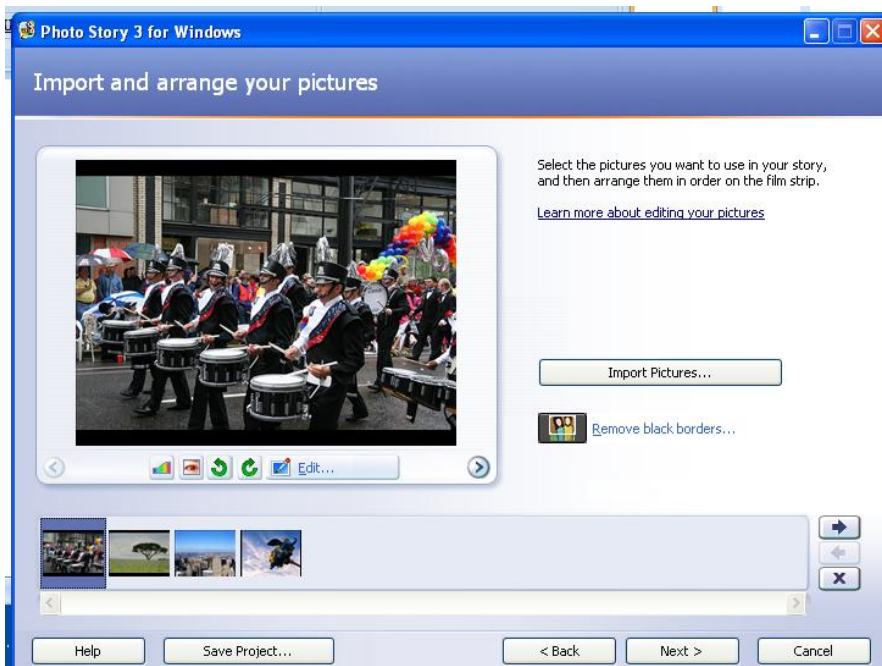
Photo Story 3 for Windows

Import and arrange your pictures

Select the pictures you want to use in your story, and then arrange them in order on the film strip.

Learn more about editing your pictures

Edit...

Import Pictures...

Remove black borders...

Help

Save Project...

< Back

Next >

Cancel